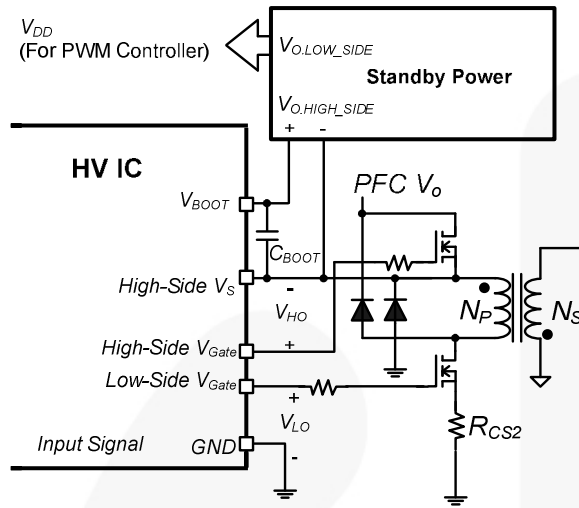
$V_{DD}$
(For PWM Controller)

$V_{O.LOW\_SIDE}$
Standby Power
$V_{O.HIGH\_SIDE}$
+ -

HV IC

$V_{BOOT}$
$C_{BOOT}$
PFC $V_o$
High-Side $V_S$
-
$V_{HO}$
$N_P$
$N_S$
High-Side $V_{Gate}$
+
Low-Side $V_{Gate}$
+
$V_{LO}$
Input Signal
GND
-
$R_{CS2}$